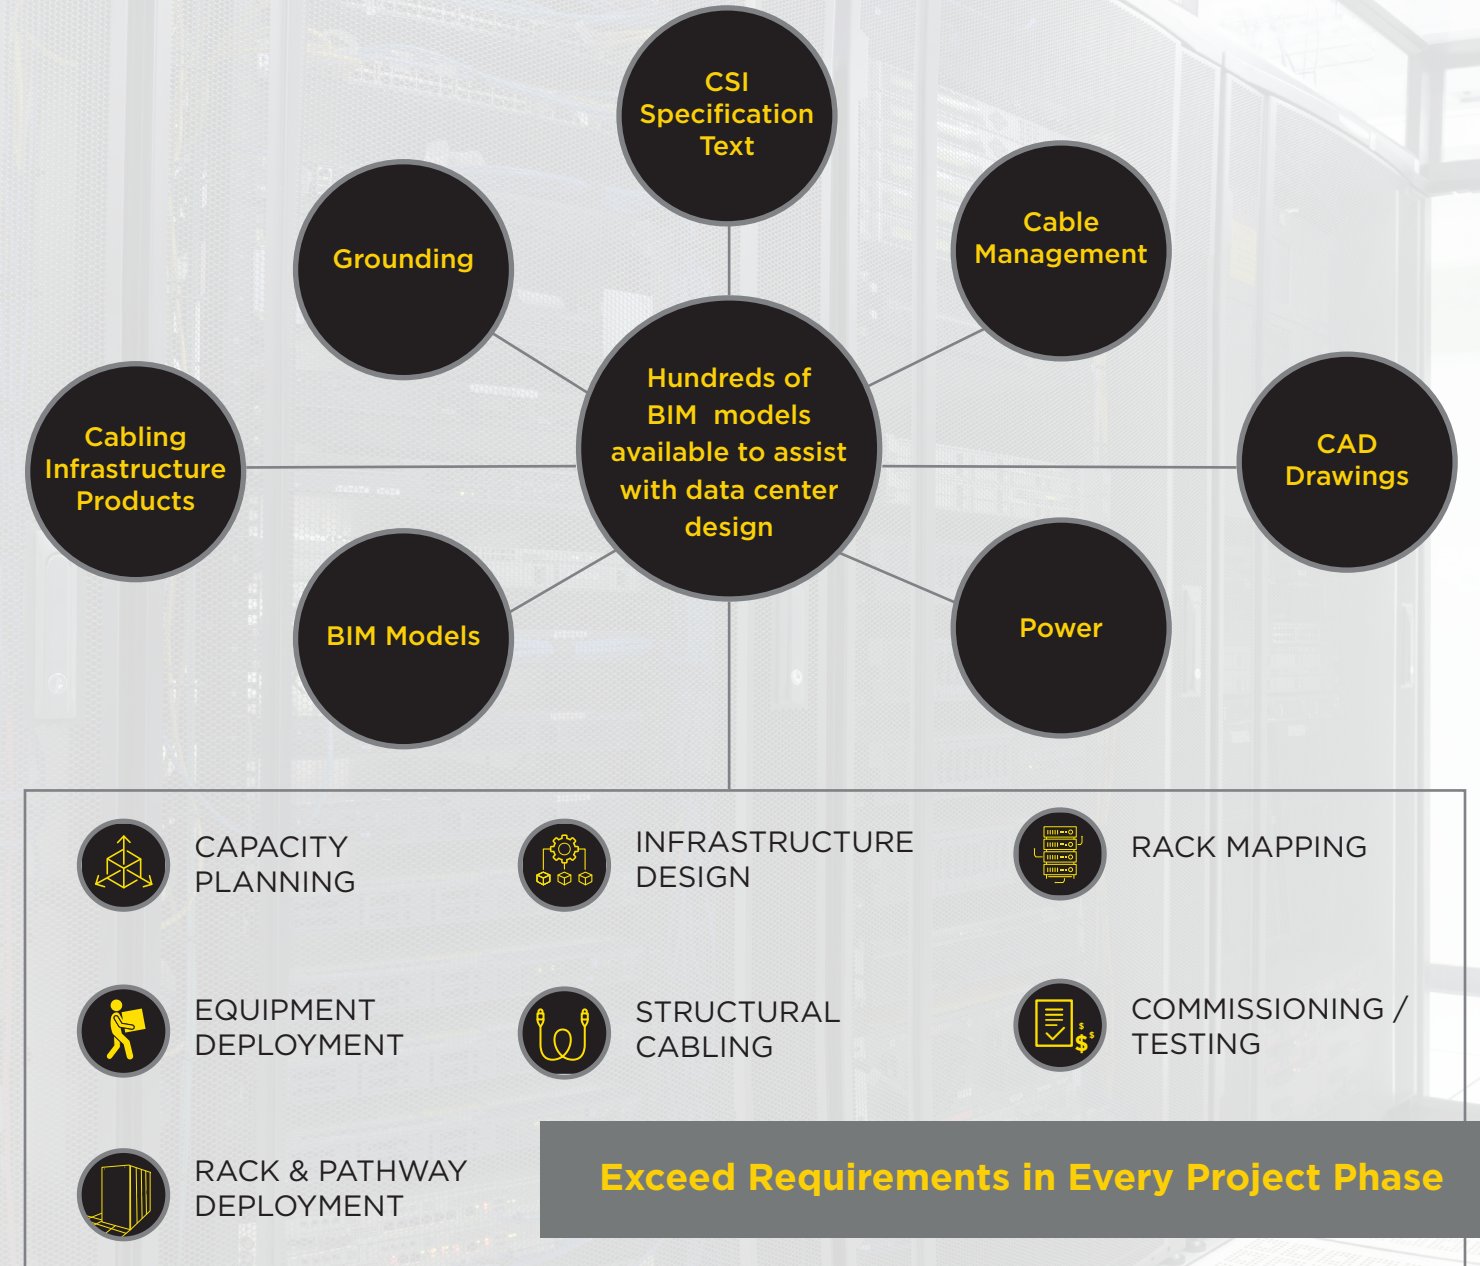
CSI Specification Text

Grounding

Cable Management

Hundreds of BIM models available to assist with data center design

Cabling Infrastructure Products

CAD Drawings

BIM Models

Power

CAPACITY PLANNING

INFRASTRUCTURE DESIGN

RACK MAPPING

EQUIPMENT DEPLOYMENT

STRUCTURAL CABLING

COMMISSIONING / TESTING

RACK & PATHWAY DEPLOYMENT

Exceed Requirements in Every Project Phase